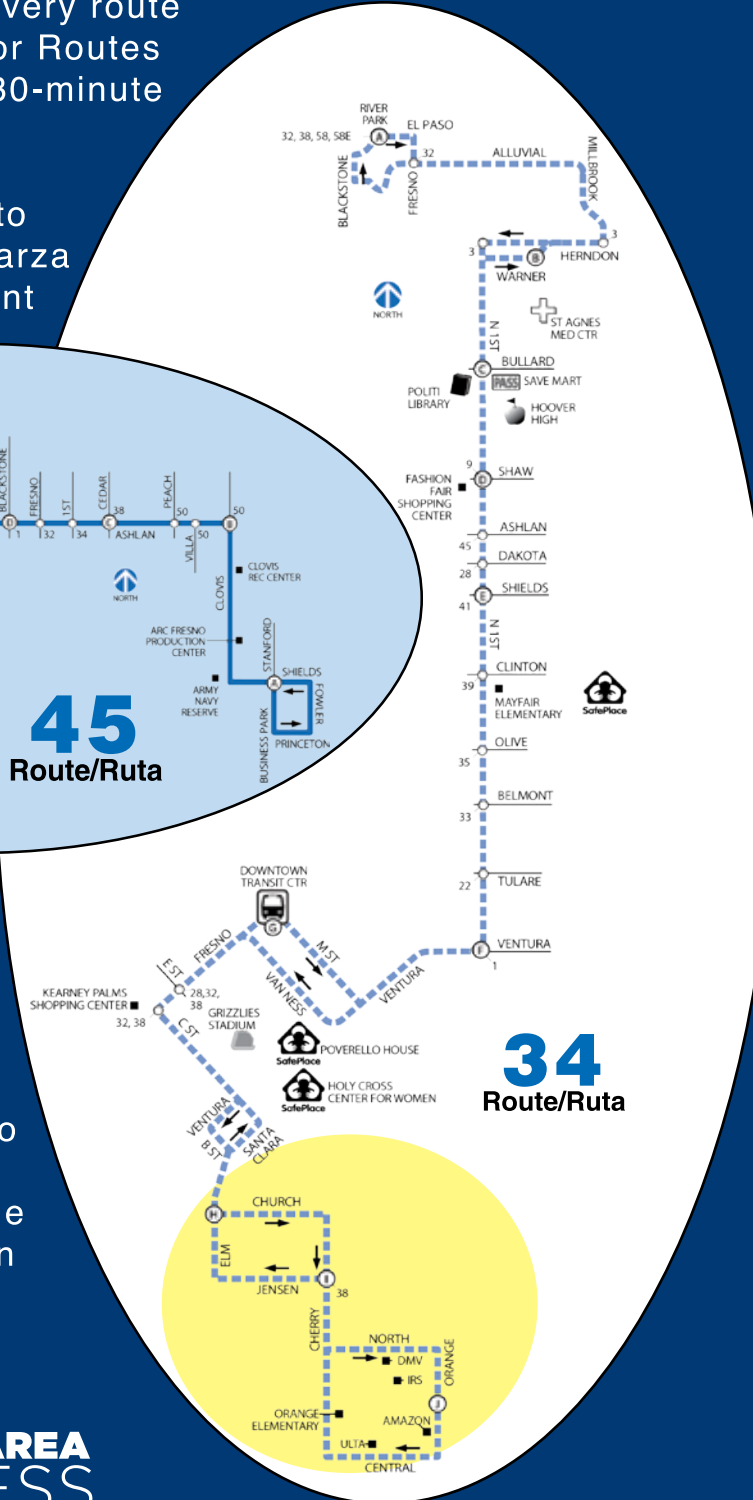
very route
or Routes
30-minute

to
arza
nt

RIVER PARK
A
EL PASO
32, 38, 58, 58E
32
ALLUVIAL
MILLBROOK
BLACKSTONE
FRESNO
3
3
B
HERNDON
WARNER
NORTH
N 1ST
ST AGNES MED CTR
BULLARD
C
PASS SAVE MART
POLITI LIBRARY
HOOVER HIGH
9
FASHION FAIR SHOPPING CENTER
D
SHAW
ASHLAN
45
DAKOTA
28
SHIELDS
41
E
N 1ST
CLINTON
39
MAYFAIR ELEMENTARY
SafePlace
OLIVE
35
BELMONT
33
22
TULARE
F
VENTURA
1

BLACKSTONE
FRESNO
1ST
CEDAR
PEACH
D
1
32
34
C
38
ASHLAN
VILLA
50
50
B
50
NORTH
CLOVIS REC CENTER
CLOVIS
ARC FRESNO PRODUCTION CENTER
STANFORD
ARMY NAVY RESERVE
A
SHIELDS
FOWLER
BUSINESS PARK
PRINCETON
45
Route/Ruta

DOWNTOWN TRANSIT CTR
G
FRESNO
M ST
E ST
VAN NESS
VENTURA
KEARNEY PALMS SHOPPING CENTER
32, 38
28,32, 38
C ST
GRIZZLIES STADIUM
SafePlace
POVERELLO HOUSE
SafePlace
HOLY CROSS CENTER FOR WOMEN
34
Route/Ruta
VENTURA
B ST
SANTA CLARA
H
CHURCH
ELM
JENSEN
I
38
CHERRY
NORTH
DMV
IRS
ORANGE
J
ORANGE ELEMENTARY
AMAZON
ULTA
CENTRAL

o
e
n

AREA
ESS